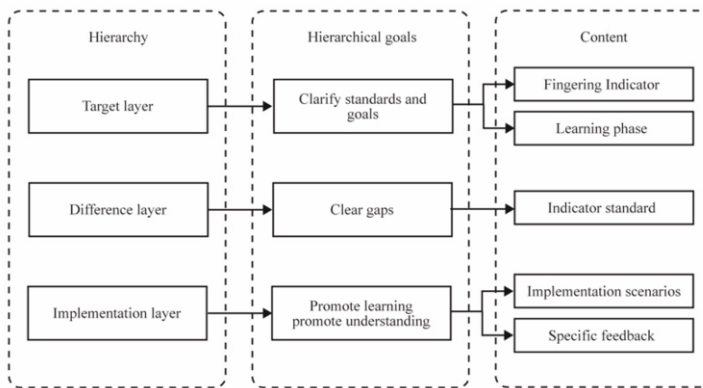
Hierarchy

Target layer

Difference layer

Implementation layer

Hierarchical goals

Clarify standards and goals

Clear gaps

Promote learning promote understanding

Content

Fingering Indicator

Learning phase

Indicator standard

Implementation scenarios

Specific feedback